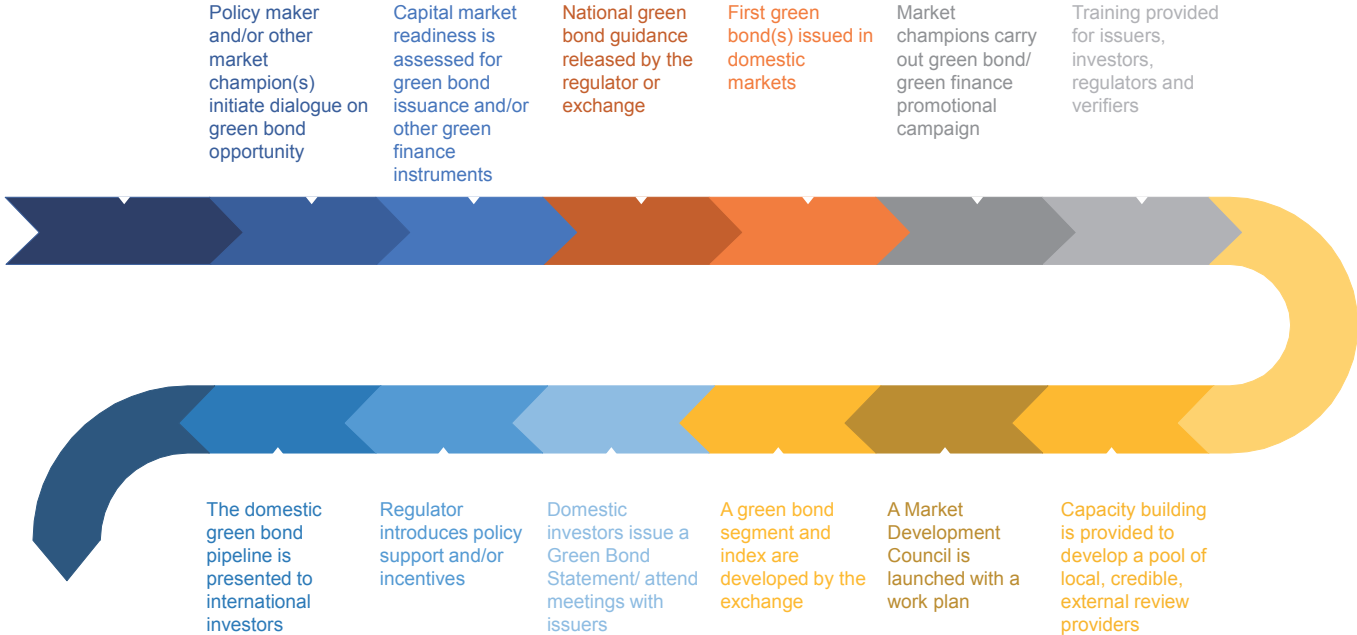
Policy maker and/or other market champion(s) initiate dialogue on green bond opportunity

Capital market readiness is assessed for green bond issuance and/or other green finance instruments

National green bond guidance released by the regulator or exchange

First green bond(s) issued in domestic markets

Market champions carry out green bond/ green finance promotional campaign

Training provided for issuers, investors, regulators and verifiers

The domestic green bond pipeline is presented to international investors

Regulator introduces policy support and/or incentives

Domestic investors issue a Green Bond Statement/ attend meetings with issuers

A green bond segment and index are developed by the exchange

A Market Development Council is launched with a work plan

Capacity building is provided to develop a pool of local, credible, external review providers